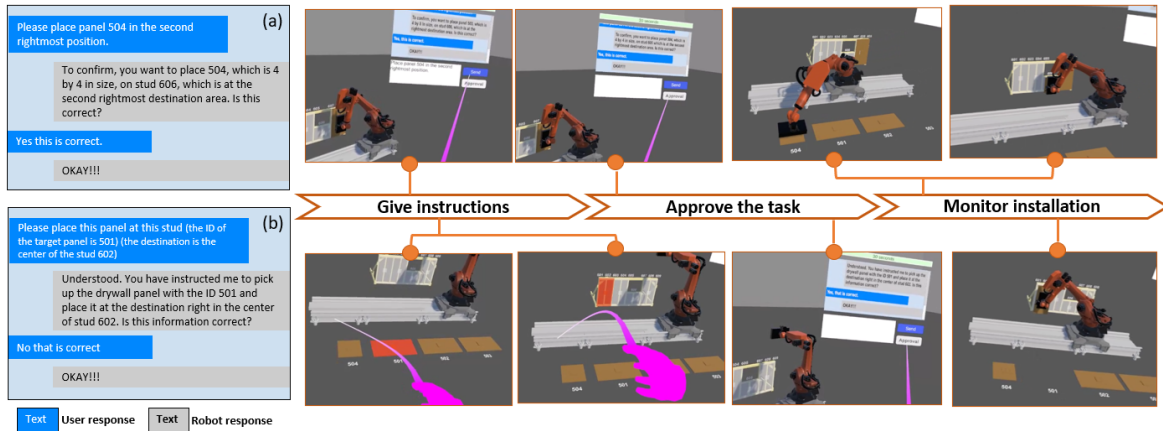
(a)

Please place panel 504 in the second rightmost position.

To confirm, you want to place 504, which is 4 by 4 in size, on stud 606, which is at the second rightmost destination area. Is this correct?

Yes this is correct.

OKAY!!!

(b)

Please place this panel at this stud (the ID of the target panel is 501) (the destination is the center of the stud 602)

Understood. You have instructed me to pick up the drywall panel with the ID 501 and place it at the destination right in the center of stud 602. Is this information correct?

No that is correct

OKAY!!!

Text User response

Text Robot response

Give instructions

Approve the task

Monitor installation

Send

Approval

504

501

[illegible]